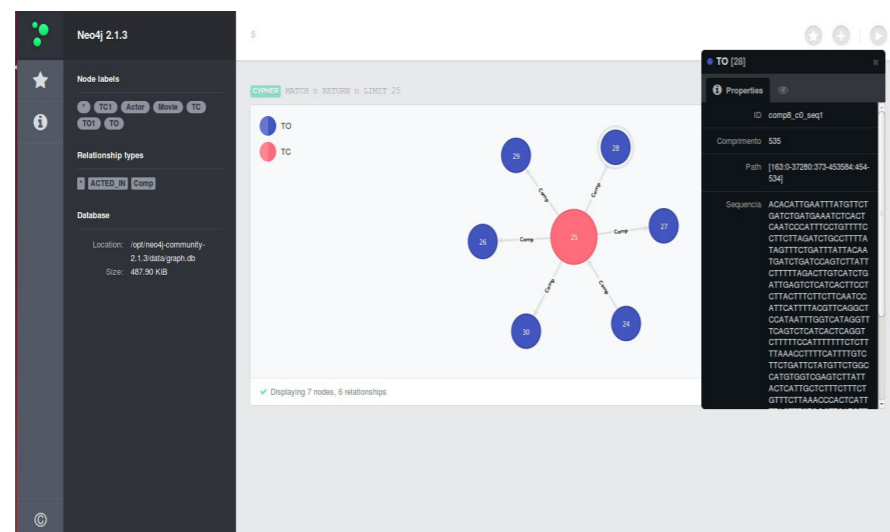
Neo4j 2.1.3

Node labels

* TC1 Actor Movie TC TO1 TO

Relationship types

* ACTED_IN Comp

Database

Location: /opt/neo4j-community-2.1.3/data/graph.db
Size: 487.90 KiB

$

CYPHER MATCH n RETURN n LIMIT 25

TO
TC

29
28
27
26
25
30
24
Comp
Comp
Comp
Comp
Comp
Comp

✔ Displaying 7 nodes, 6 relationships

TO [28]

Properties

ID comp8_c0_seq1
Comprimento 535
Path [163:0-37280:373-453584:454-534]
Sequencia ACACATTGAATTTATGTTCTGATCTGATGAAATCTCACTCAATCCCATTTCCTGTTTTCCTTCTTAGATCTGCCTTTTATAGTTTCTGATTTATTACAATGATCTGATCCAGTCTTATTCTTTTTAGACTTGTCATCTGATTGAGTCTCATCACTTCCTCTTACTTTCTTCTTCAATCCATTCATTTTACGTTCAGGCTCCATAATTTGGTCATAGGTTTCAGTCTCATCACTCAGGTCTTTTTCCATTTTTTTCTCTTTTAAACCTTTTCATTTTGTCTTCTGATTCTATGTTCTGGCCATGTGGTCGAGTCTTATTACTCATTGCTCTTTCTTTCTGTTTCTTAAACCCACTCATT

©